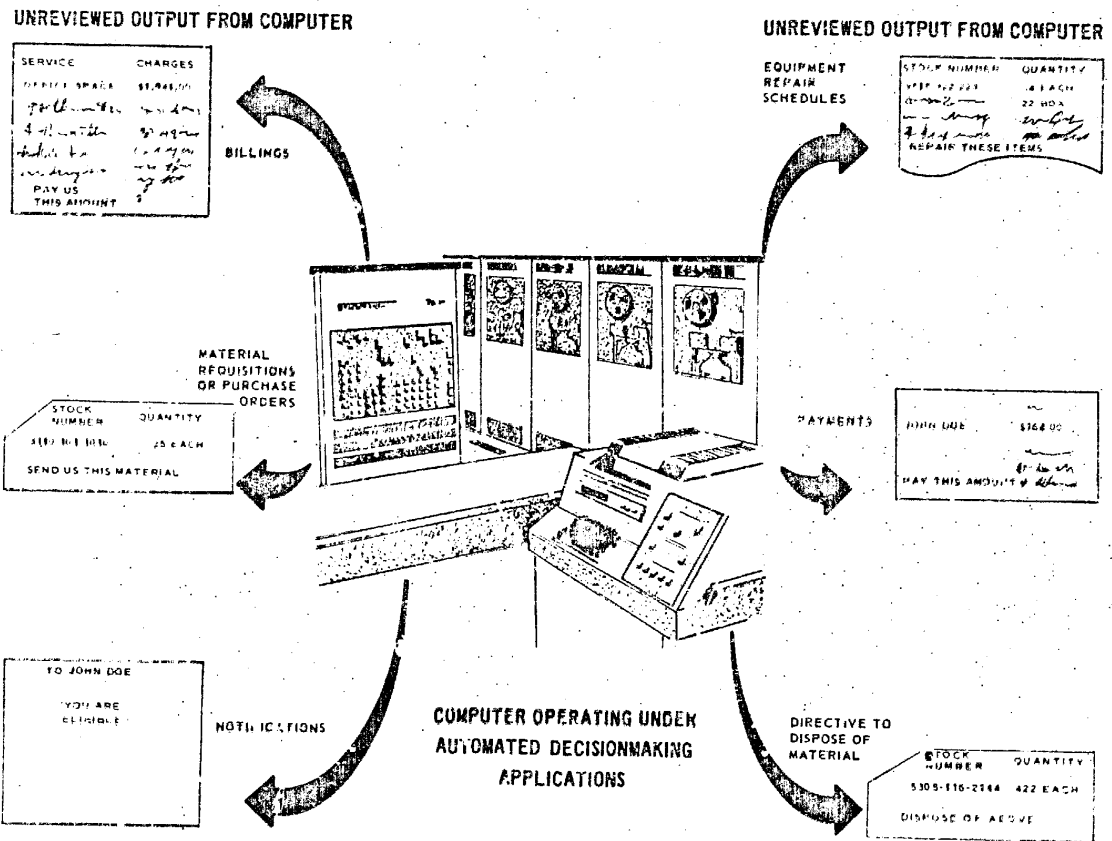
UNREVIEWED OUTPUT FROM COMPUTER

| SERVICE | CHARGES |
|---|---|
| OFFICE SPACE | $1,946.00 |
| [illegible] | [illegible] |
| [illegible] | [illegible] |
| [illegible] | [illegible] |
| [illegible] | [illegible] |

PAY US THIS AMOUNT $

BILLINGS

UNREVIEWED OUTPUT FROM COMPUTER

EQUIPMENT REPAIR SCHEDULES

| STOCK NUMBER | QUANTITY |
|---|---|
| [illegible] | 4 EACH |
| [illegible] | 22 BOX |
| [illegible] | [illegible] |
| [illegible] | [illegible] |

REPAIR THESE ITEMS

MATERIAL REQUISITIONS OR PURCHASE ORDERS

| STOCK NUMBER | QUANTITY |
|---|---|
| 3107-161-1016 | 25 EACH |

SEND US THIS MATERIAL

PAYMENTS

JOHN DOE $164.00

PAY THIS AMOUNT $ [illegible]

TO JOHN DOE

YOU ARE ELIGIBLE

NOTIFICATIONS

COMPUTER OPERATING UNDER AUTOMATED DECISIONMAKING APPLICATIONS

DIRECTIVE TO DISPOSE OF MATERIAL

| STOCK NUMBER | QUANTITY |
|---|---|
| 5305-116-2144 | 422 EACH |

DISPOSE OF ABOVE